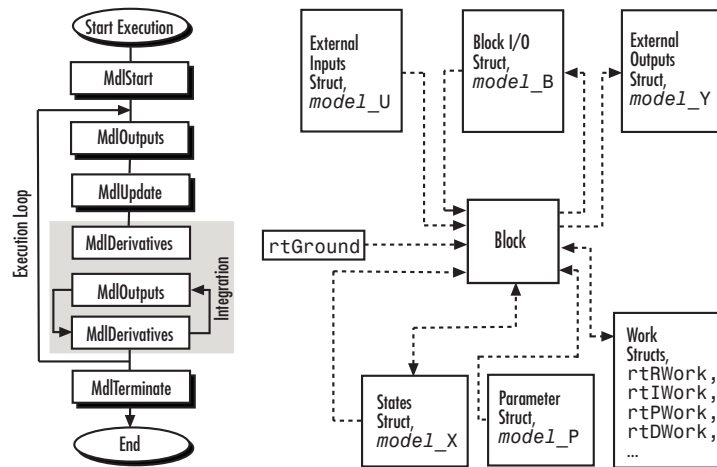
Start Execution

MdlStart

MdlOutputs

MdlUpdate

MdlDerivatives

MdlOutputs

MdlDerivatives

MdlTerminate

End

Execution Loop

Integration

External Inputs Struct, model_U

Block I/O Struct, model_B

External Outputs Struct, model_Y

rtGround

Block

Work Structs, rtRWork, rtIWork, rtPWork, rtDWork, ...

States Struct, model_X

Parameter Struct, model_P